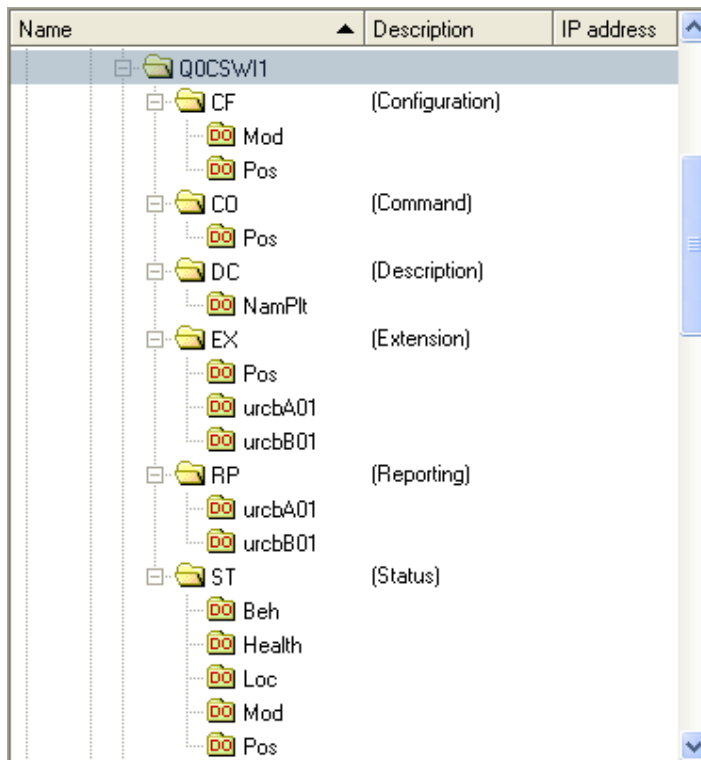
| Name | Description | IP address |
|---|---|---|
| Q0CSWI1 | | |
| CF | (Configuration) | |
| DO Mod | | |
| DO Pos | | |
| CO | (Command) | |
| DO Pos | | |
| DC | (Description) | |
| DO NamPlt | | |
| EX | (Extension) | |
| DO Pos | | |
| DO urcbA01 | | |
| DO urcbB01 | | |
| RP | (Reporting) | |
| DO urcbA01 | | |
| DO urcbB01 | | |
| ST | (Status) | |
| DO Beh | | |
| DO Health | | |
| DO Loc | | |
| DO Mod | | |
| DO Pos | | |